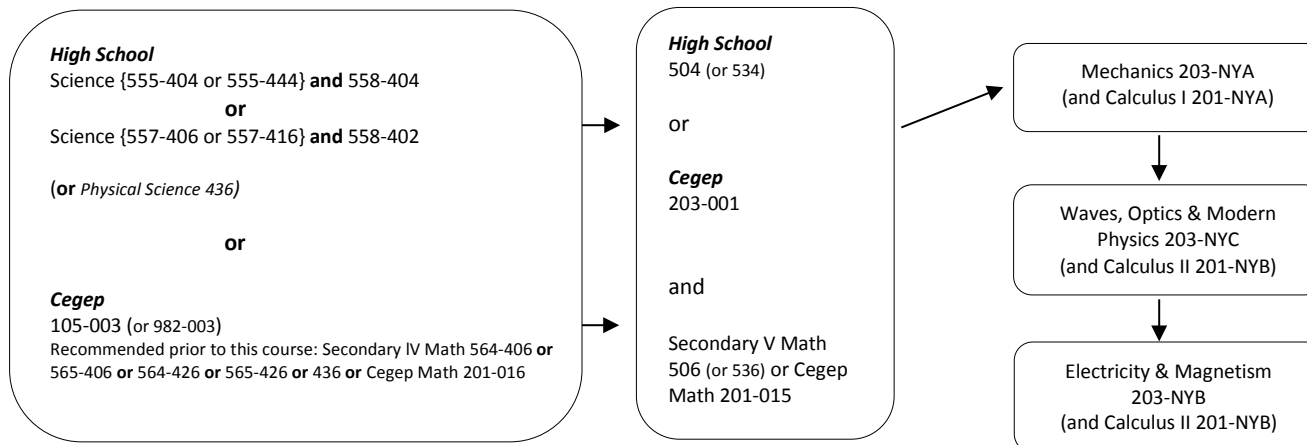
***High School***
Science {555-404 or 555-444} **and** 558-404

**or**

Science {557-406 or 557-416} **and** 558-402

(**or** *Physical Science 436)*

**or**

***Cegep***
105-003 (or 982-003)
Recommended prior to this course: Secondary IV Math 564-406 **or** 565-406 **or** 564-426 **or** 565-426 **or** 436 **or** Cegep Math 201-016

***High School***
504 (or 534)

or

***Cegep***
203-001

and

Secondary V Math 506 (or 536) or Cegep Math 201-015

Mechanics 203-NYA
(and Calculus I 201-NYA)

Waves, Optics & Modern Physics 203-NYC
(and Calculus II 201-NYB)

Electricity & Magnetism 203-NYB
(and Calculus II 201-NYB)